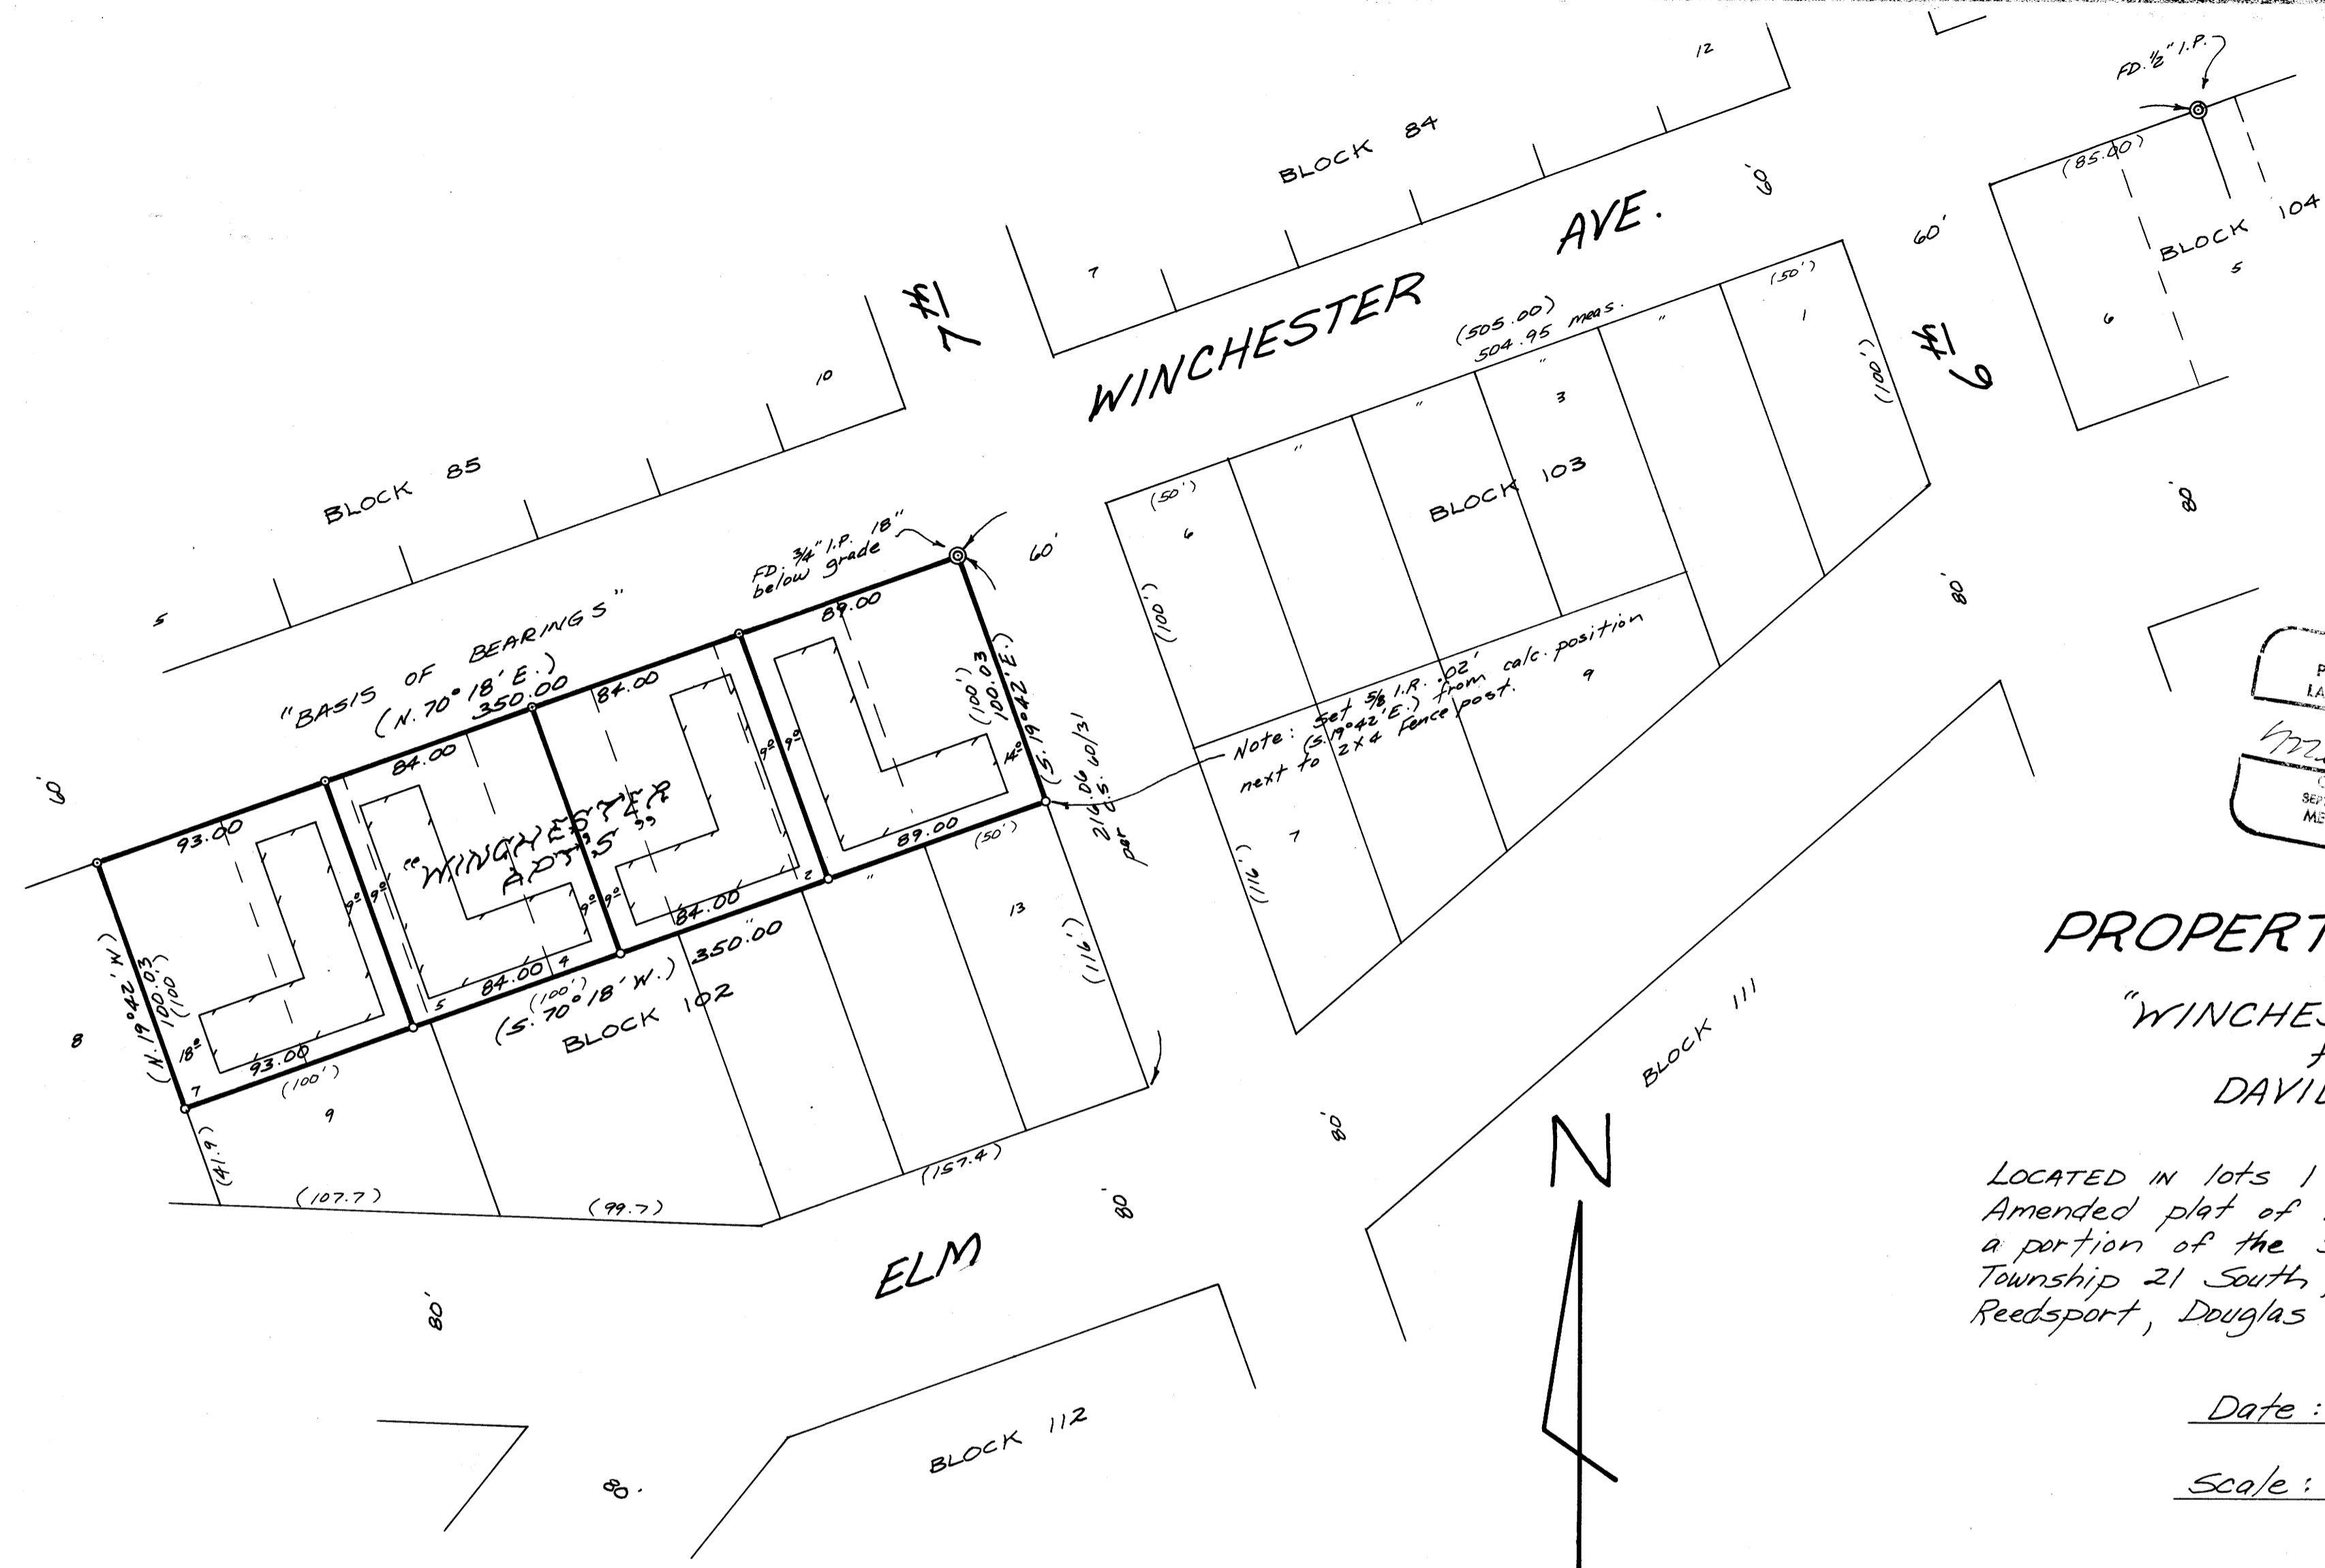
12

BLOCK 84

FD. ½" I.P.

(85.40)

BLOCK 104

5

6

60'

60'

AVE.

WINCHESTER

7

7th

6th

(505.00)
504.95 meas.

(50')

1

(100')

3

BLOCK 103

10

BLOCK 85

5

FD. ¾" I.P. 18" below grade

60'

(50')

6

(100')

80'

80'

"BASIS OF BEARINGS"
(N. 70°18' E.)
350.00

84.00

84.00

89.00

(100')
100.03
(S. 19°42' E.)

Note: Set ⅝ I.R. .02' (S. 19°42' E.) from calc. position next to 2x4 Fence post.

9

"WINCHESTER APTS"

93.00

84.00

89.00

(50')

2

216.06 per C.S. 60/31

7

(116')

13

(116')

PROPERT

(N. 19°42' W.)
100.03
(100)

18°

93.00

(100')

84.00

(100')

5

4

(S. 70°18' W.)

350.00

BLOCK 102

8

7

9

(41.9)

(107.7)

(99.7)

(157.4)

80'

BLOCK 111

"WINCHES

DAVI

80'

ELM

N

80'

LOCATED IN lots 1
Amended plat of
a portion of the
Township 21 South,
Reedsport, Douglas

BLOCK 112

80.

Date :

Scale :